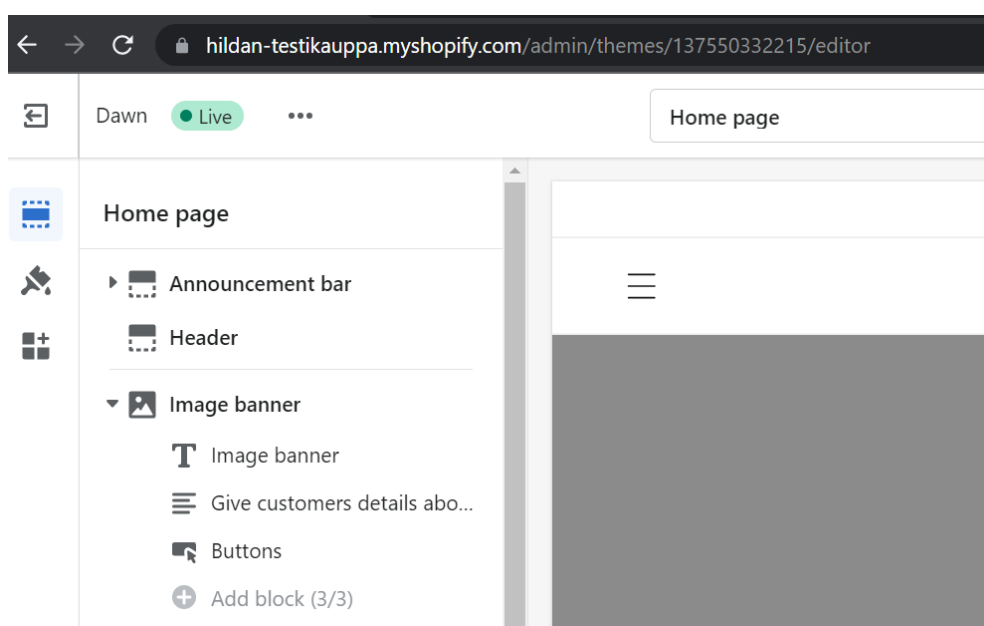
hildan-testikauppa.myshopify.com/admin/themes/137550332215/editor

Dawn Live •••

Home page

Home page

Announcement bar

Header

Image banner

Image banner

Give customers details abo...

Buttons

Add block (3/3)